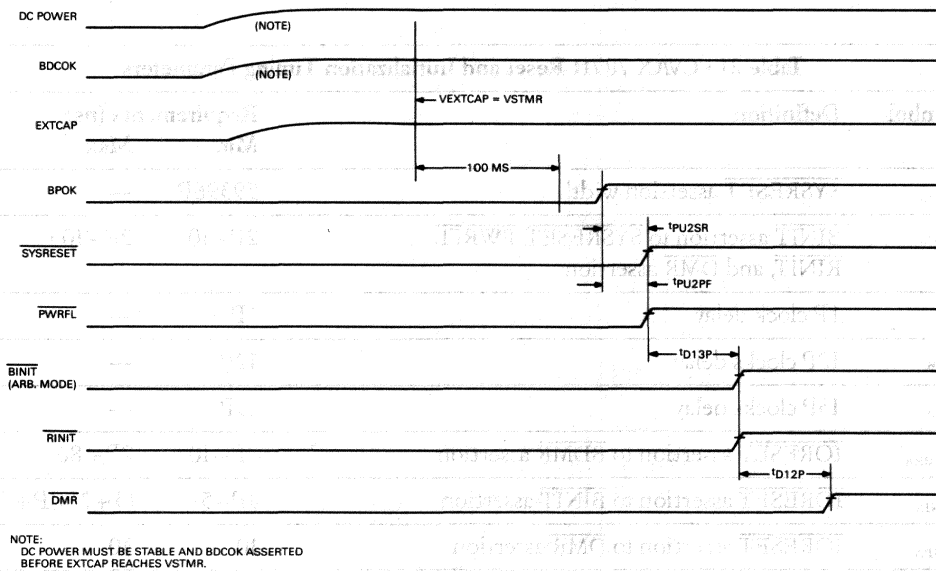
DC POWER
(NOTE)
BDCOK
(NOTE)
VEXTCAP = VSTMR
EXTCAP
100 MS
BPOK
$t_{PU2SR}$
$\overline{SYSRESET}$
$t_{PU2PF}$
$\overline{PWRFL}$
$t_{D13P}$
$\overline{BINIT}$
(ARB. MODE)
$\overline{RINIT}$
$t_{D12P}$
$\overline{DMR}$

NOTE:
DC POWER MUST BE STABLE AND BDCOK ASSERTED BEFORE EXTCAP REACHES VSTMR.